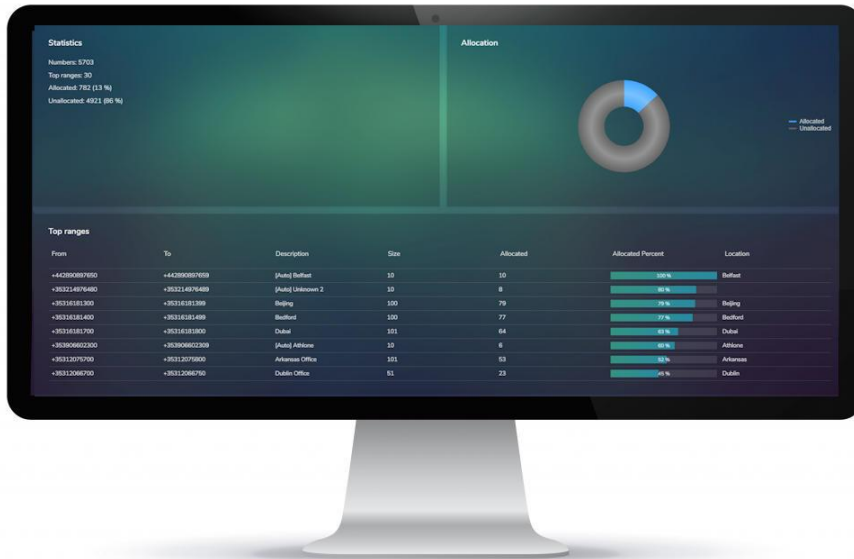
Statistics

Numbers: 5703
Top ranges: 30
Allocated: 782 (13 %)
Unallocated: 4921 (86 %)

Allocation

Allocated
Unallocated

Top ranges

| From | To | Description | Size | Allocated | Allocated Percent | Location |
|---|---|---|---|---|---|---|
| +442890897650 | +442890897659 | [Auto] Belfast | 10 | 10 | 100 % | Belfast |
| +353214976480 | +353214976489 | [Auto] Unknown 2 | 10 | 8 | 80 % | |
| +35316181300 | +35316181399 | Beijing | 100 | 79 | 79 % | Beijing |
| +35316181400 | +35316181499 | Bedford | 100 | 77 | 77 % | Bedford |
| +35316181700 | +35316181800 | Dubai | 101 | 64 | 63 % | Dubai |
| +353906602300 | +353906602309 | [Auto] Athlone | 10 | 6 | 60 % | Athlone |
| +35312075700 | +35312075800 | Arkansas Office | 101 | 53 | 52 % | Arkansas |
| +35312066700 | +35312066750 | Dublin Office | 51 | 23 | 45 % | Dublin |